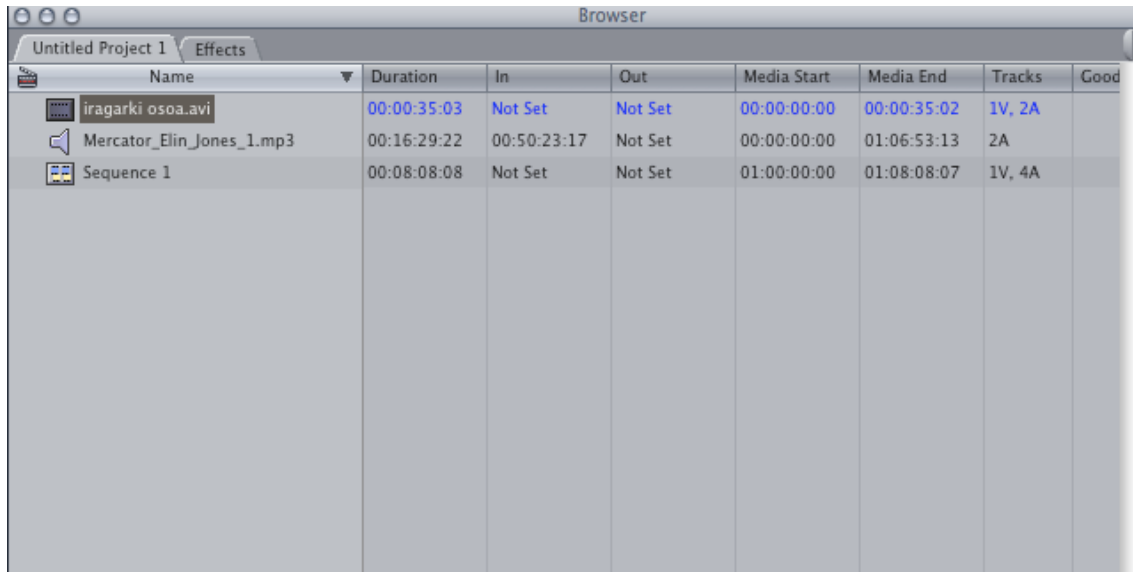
Browser

Untitled Project 1 | Effects

| Name | Duration | In | Out | Media Start | Media End | Tracks | Good |
|---|---|---|---|---|---|---|---|
| iragarki osoa.avi | 00:00:35:03 | Not Set | Not Set | 00:00:00:00 | 00:00:35:02 | 1V, 2A | |
| Mercator_Elin_Jones_1.mp3 | 00:16:29:22 | 00:50:23:17 | Not Set | 00:00:00:00 | 01:06:53:13 | 2A | |
| Sequence 1 | 00:08:08:08 | Not Set | Not Set | 01:00:00:00 | 01:08:08:07 | 1V, 4A | |